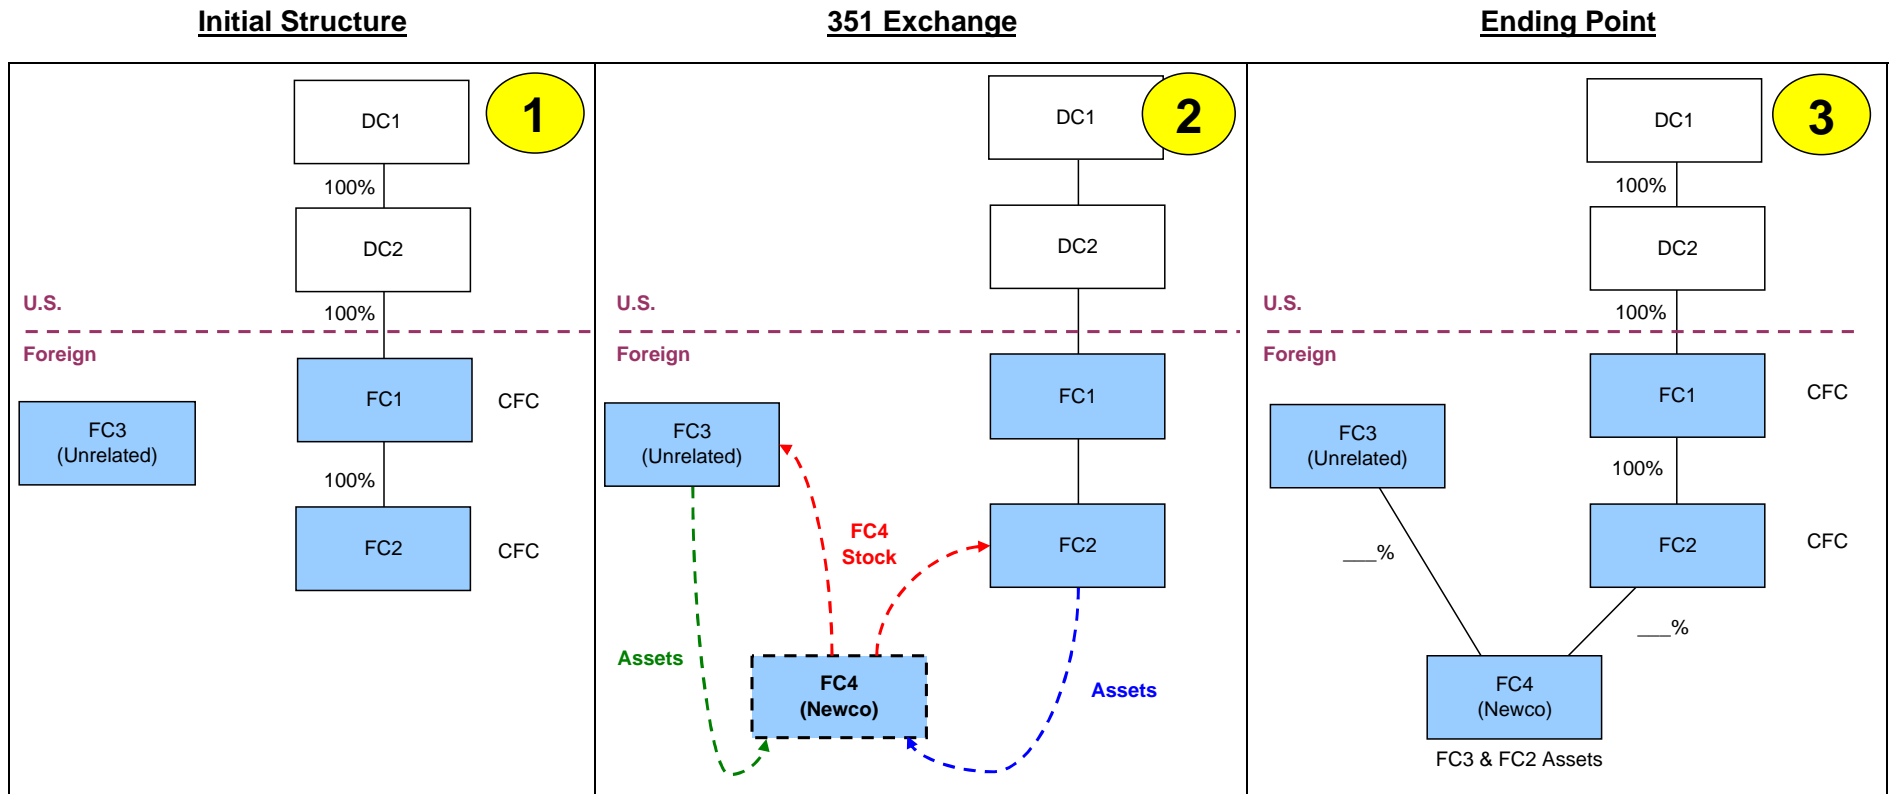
Initial Structure

1

DC1

100%

DC2

U.S.

100%

Foreign

FC1

CFC

FC3 (Unrelated)

100%

FC2

CFC

351 Exchange

2

DC1

DC2

U.S.

Foreign

FC1

FC3 (Unrelated)

FC4 Stock

FC2

Assets

FC4 (Newco)

Assets

Ending Point

3

DC1

100%

DC2

U.S.

100%

Foreign

FC1

CFC

FC3 (Unrelated)

100%

___%

FC2

CFC

___%

FC4 (Newco)

FC3 & FC2 Assets